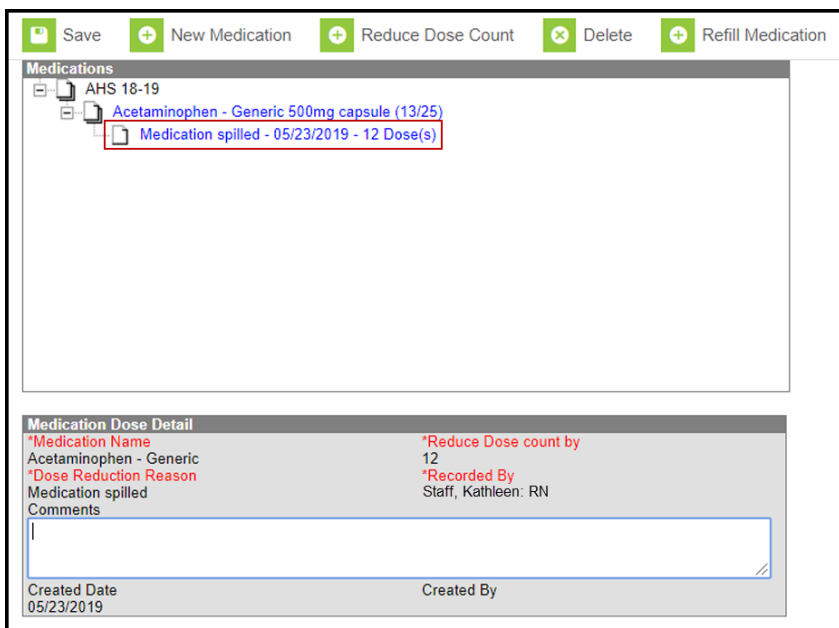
Save New Medication Reduce Dose Count Delete Refill Medication

Medications

AHS 18-19

Acetaminophen - Generic 500mg capsule (13/25)

Medication spilled - 05/23/2019 - 12 Dose(s)

Medication Dose Detail

*Medication Name
Acetaminophen - Generic

*Reduce Dose count by
12

*Dose Reduction Reason
Medication spilled

*Recorded By
Staff, Kathleen: RN

Comments

Created Date
05/23/2019

Created By